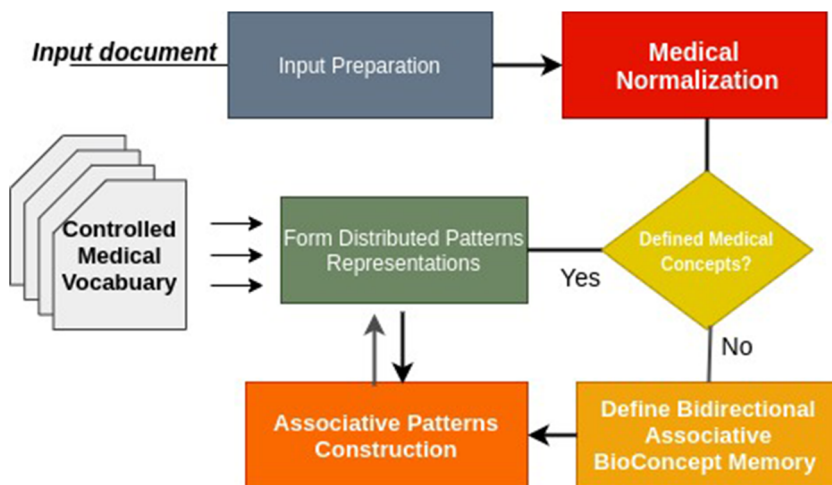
Input document

Input Preparation

Medical Normalization

Controlled Medical Vocabuary

Form Distributed Patterns Representations

Yes

Defined Medical Concepts?

No

Associative Patterns Construction

Define Bidirectional Associative BioConcept Memory